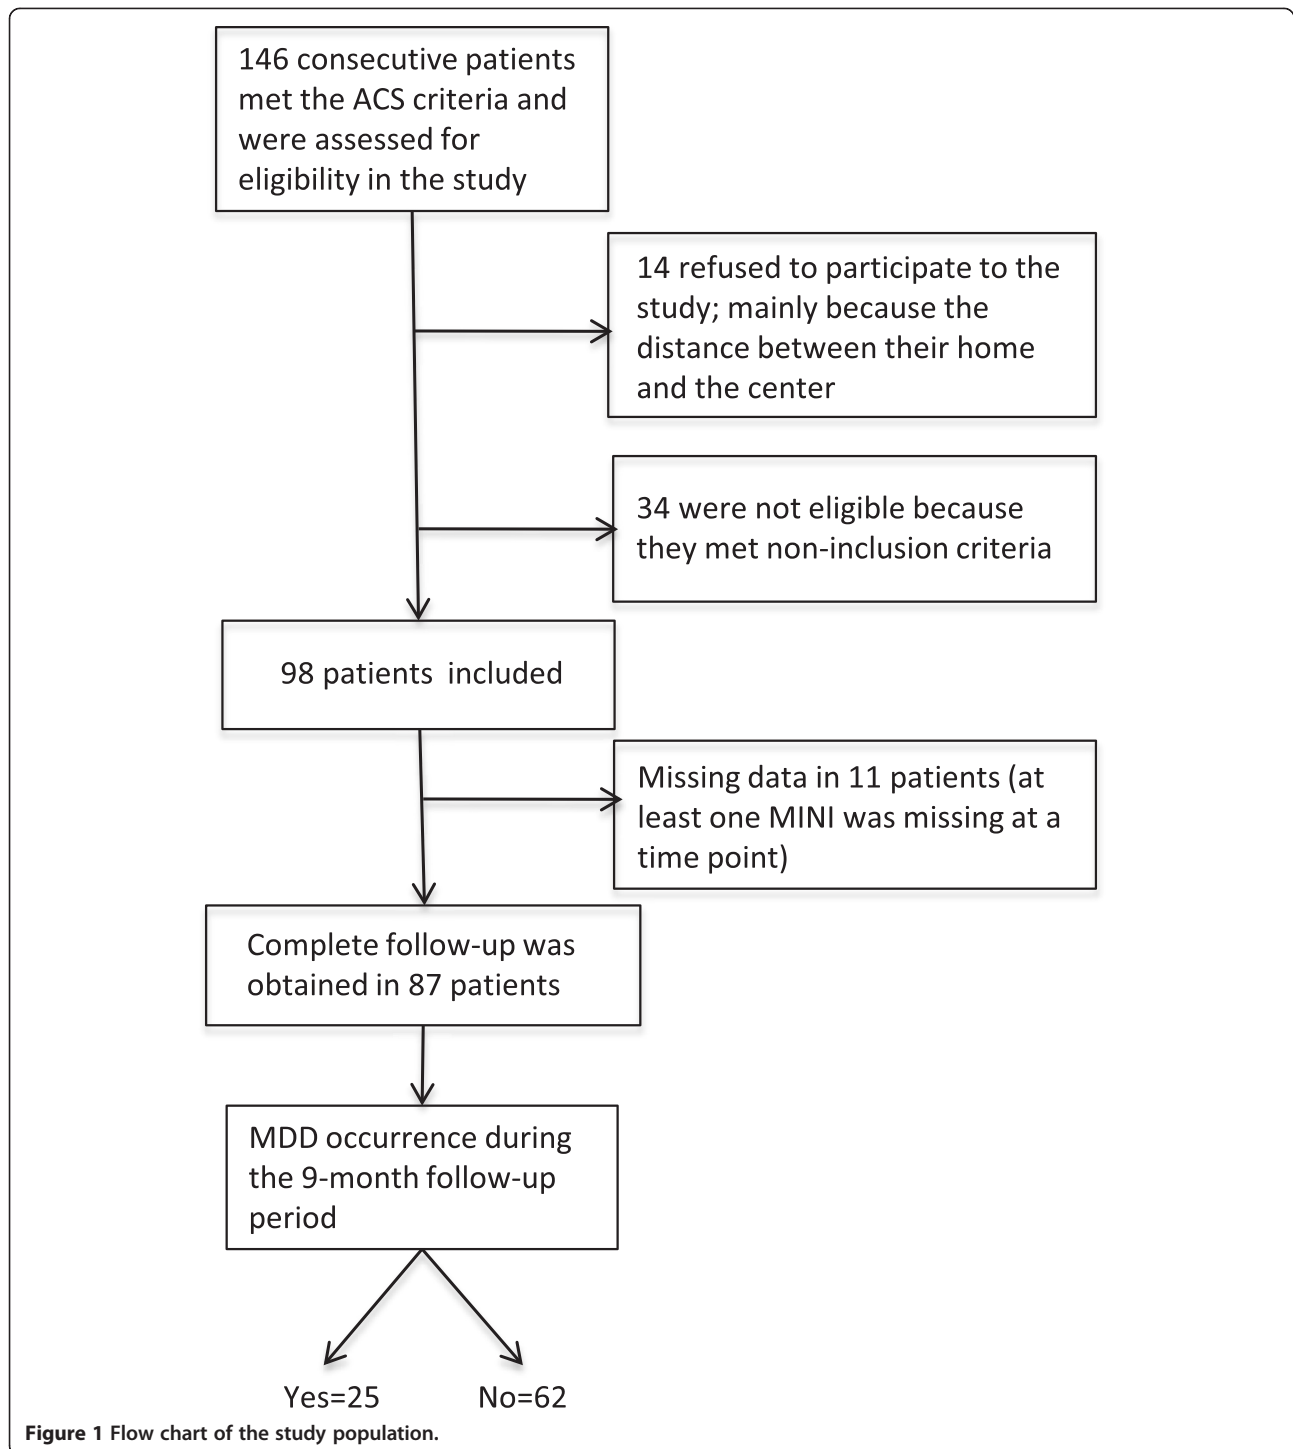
146 consecutive patients met the ACS criteria and were assessed for eligibility in the study

14 refused to participate to the study; mainly because the distance between their home and the center

34 were not eligible because they met non-inclusion criteria

98 patients included

Missing data in 11 patients (at least one MINI was missing at a time point)

Complete follow-up was obtained in 87 patients

MDD occurrence during the 9-month follow-up period

Yes=25

No=62

Figure 1 Flow chart of the study population.